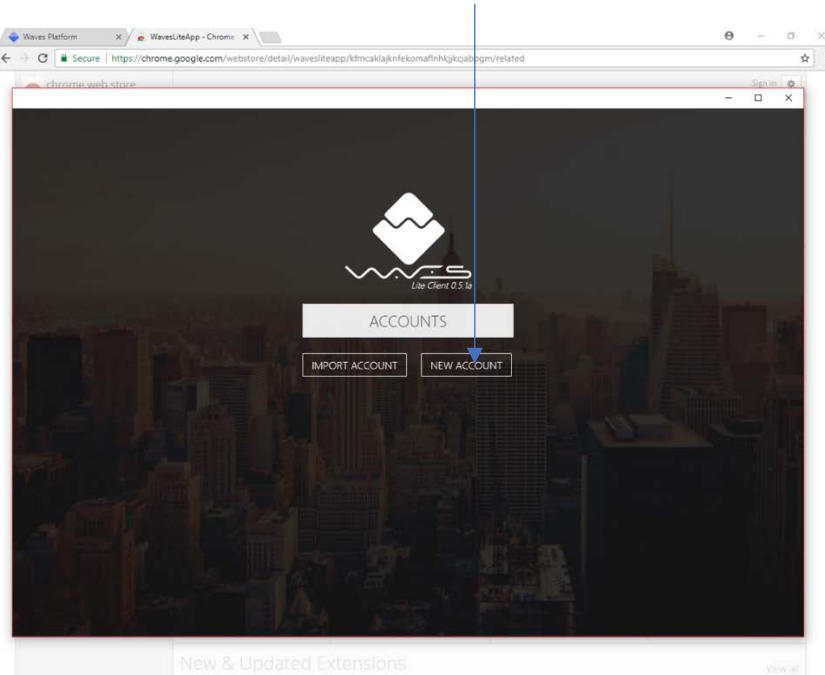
Waves Platform
WavesLiteApp - Chrome
Secure https://chrome.google.com/webstore/detail/wavesliteapp/kfmcaklajknfekomaflnhkjjkcjabogm/related
chrome web store
Sign in

WAVES
Lite Client 0.5.1a

ACCOUNTS

IMPORT ACCOUNT
NEW ACCOUNT

New & Updated Extensions
View all